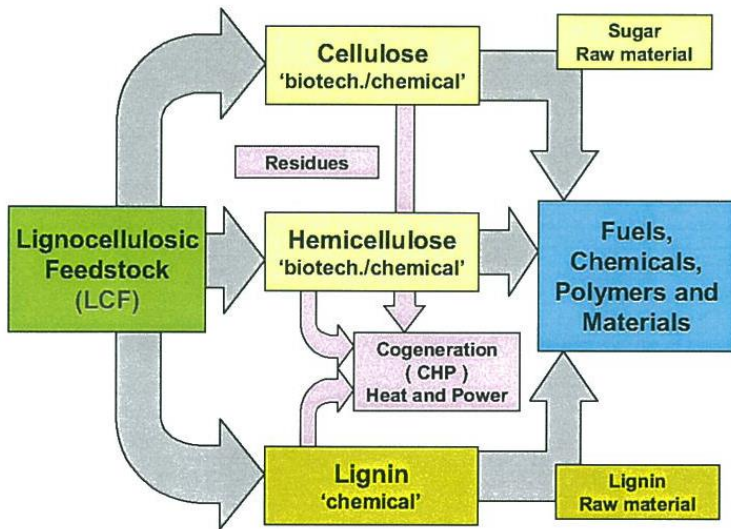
Cellulose
'biotech./chemical'

Sugar
Raw material

Residues

Lignocellulosic
Feedstock
(LCF)

Hemicellulose
'biotech./chemical'

Fuels,
Chemicals,
Polymers and
Materials

Cogeneration
( CHP )
Heat and Power

Lignin
'chemical'

Lignin
Raw material